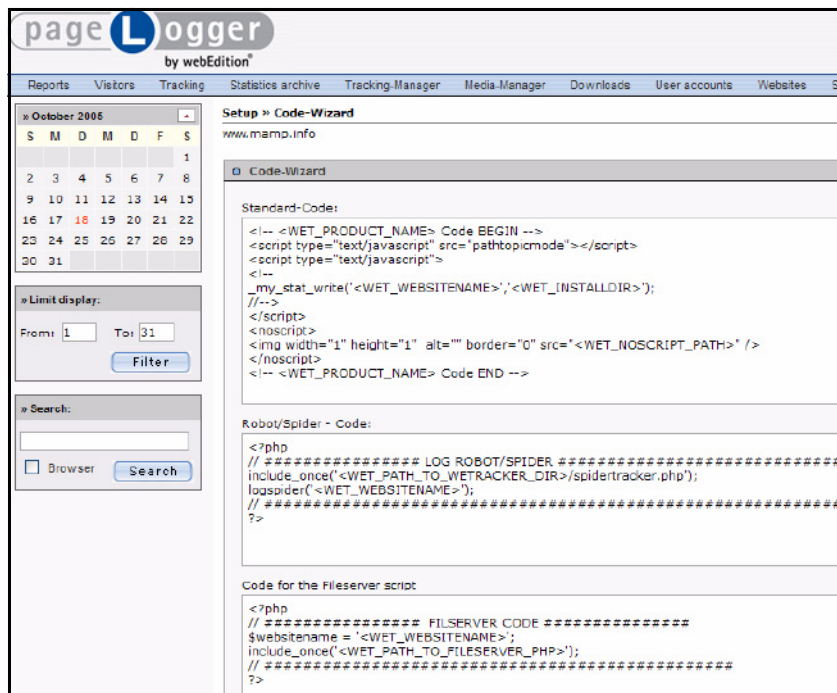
page Logger
by webEdition®

Reports Visitors Tracking Statistics archive Tracking-Manager Media-Manager Downloads User accounts Websites S

» October 2005

| S | M | D | M | D | F | S |
|---|---|---|---|---|---|---|
| | | | | | | 1 |
| 2 | 3 | 4 | 5 | 6 | 7 | 8 |
| 9 | 10 | 11 | 12 | 13 | 14 | 15 |
| 16 | 17 | 18 | 19 | 20 | 21 | 22 |
| 23 | 24 | 25 | 26 | 27 | 28 | 29 |
| 30 | 31 | | | | | |

» Limit display:

From: 1 To: 31

Filter

» Search:

Browser Search

Setup » Code-Wizard

www.mamp.info

Code-Wizard

Standard-Code:

<!-- <WET_PRODUCT_NAME> Code BEGIN -->
<script type="text/javascript" src="pathtopicmode"></script>
<script type="text/javascript">
<!--
_my_stat_write('<WET_WEBSITENAME>','<WET_INSTALLDIR>');
//-->
</script>
<noscript>
<img width="1" height="1" alt="" border="0" src="<WET_NOSCRIPT_PATH>" />
</noscript>
<!-- <WET_PRODUCT_NAME> Code END -->

Robot/Spider - Code:

<?php
// ################ LOG ROBOT/SPIDER ##############################
include_once('<WET_PATH_TO_WETRACKER_DIR>/spidertracker.php');
logspider('<WET_WEBSITENAME>');
// ##############################################################
?>

Code for the Fileserver script

<?php
// ################ FILSERVER CODE ###############
$websitename = '<WET_WEBSITENAME>';
include_once('<WET_PATH_TO_FILESERVER_PHP>');
// ##############################################
?>